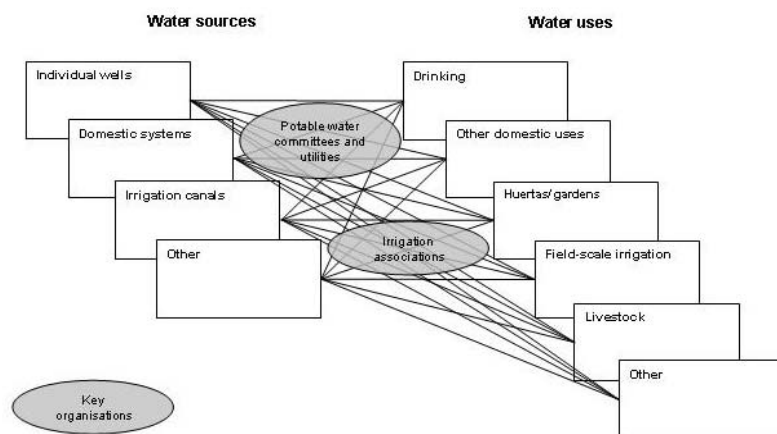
Water sources

Water uses

Individual wells

Domestic systems

Irrigation canals

Other

Potable water committees and utilities

Irrigation associations

Drinking

Other domestic uses

Huertas/gardens

Field-scale irrigation

Livestock

Other

Key organisations